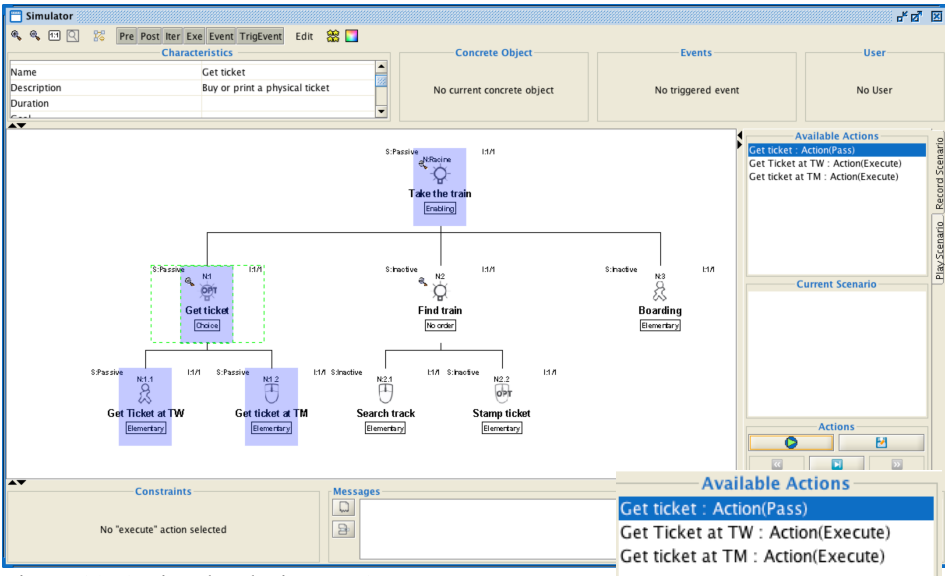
Simulator

1:1 Pre Post Iter Exe Event TrigEvent Edit

Characteristics

| | |
|---|---|
| Name | Get ticket |
| Description | Buy or print a physical ticket |
| Duration | |

Concrete Object
No current concrete object

Events
No triggered event

User
No User

S:Passive N:Racine I:1/1
Take the train
Enabling

S:Passive N:1 I:1/1
OPT
Get ticket
Choice

S:Inactive N:2 I:1/1
Find train
No order

S:Inactive N:3 I:1/1
Boarding
Elementary

S:Passive N:1.1 I:1/1
Get Ticket at TW
Elementary

S:Passive N:1.2 I:1/1
Get ticket at TM
Elementary

S:Inactive N:2.1 I:1/1
Search track
Elementary

S:Inactive N:2.2 I:1/1
OPT
Stamp ticket
Elementary

Available Actions
Get ticket : Action(Pass)
Get Ticket at TW : Action(Execute)
Get ticket at TM : Action(Execute)

Record Scenario
Play Scenario

Current Scenario

Actions

Constraints
No "execute" action selected

Messages

Available Actions
Get ticket : Action(Pass)
Get Ticket at TW : Action(Execute)
Get ticket at TM : Action(Execute)